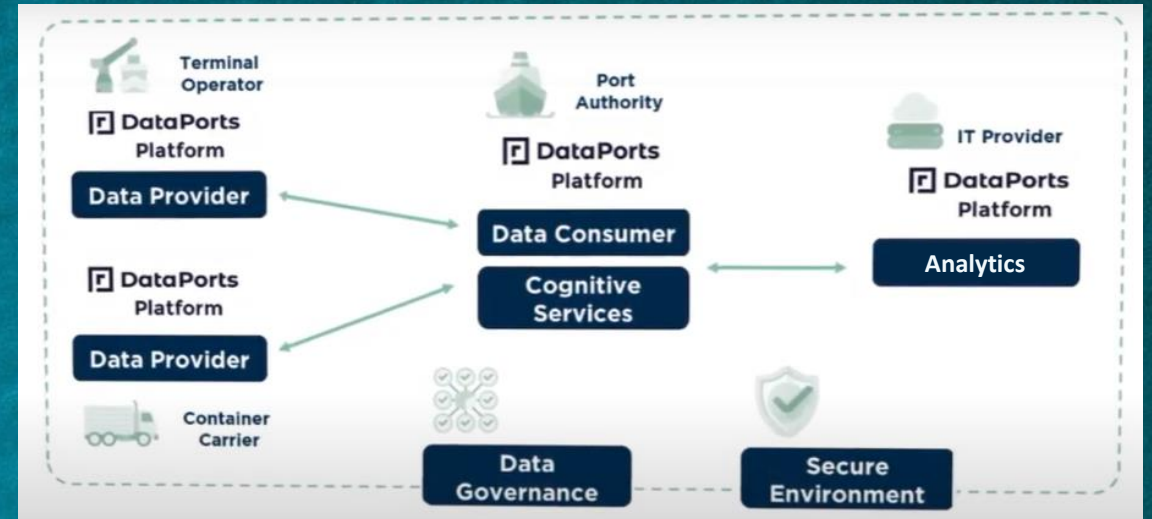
Terminal Operator

DataPorts Platform

Data Provider

DataPorts Platform

Data Provider

Container Carrier

Port Authority

DataPorts Platform

Data Consumer

Cognitive Services

IT Provider

DataPorts Platform

Analytics

Data Governance

Secure Environment